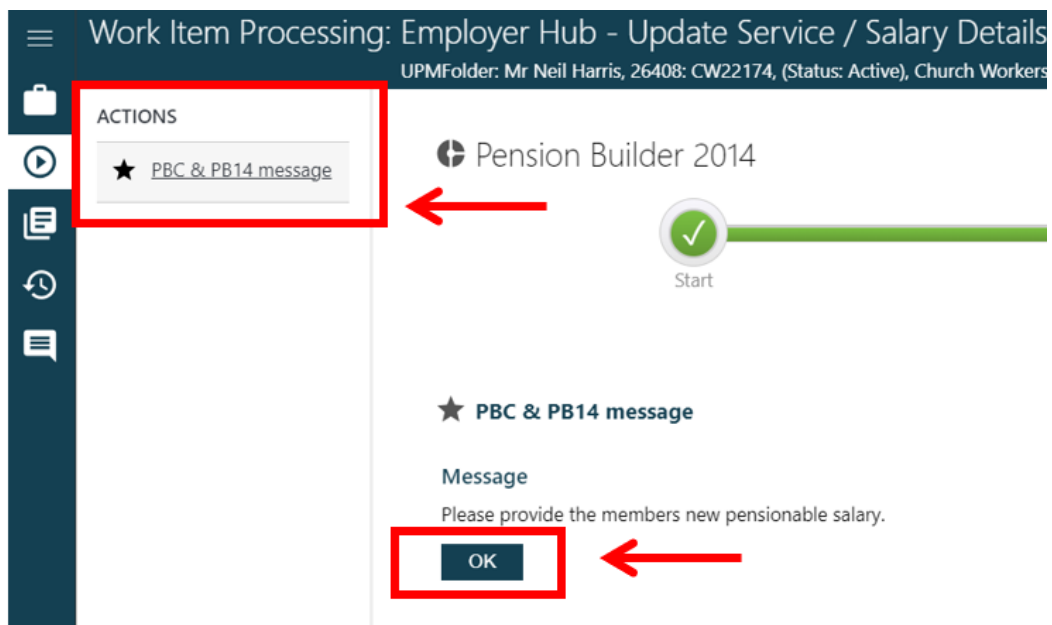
Work Item Processing: Employer Hub - Update Service / Salary Details

UPMFolder: Mr Neil Harris, 26408: CW22174, (Status: Active), Church Workers

ACTIONS

PBC & PB14 message

Pension Builder 2014

Start

PBC & PB14 message

Message

Please provide the members new pensionable salary.

OK